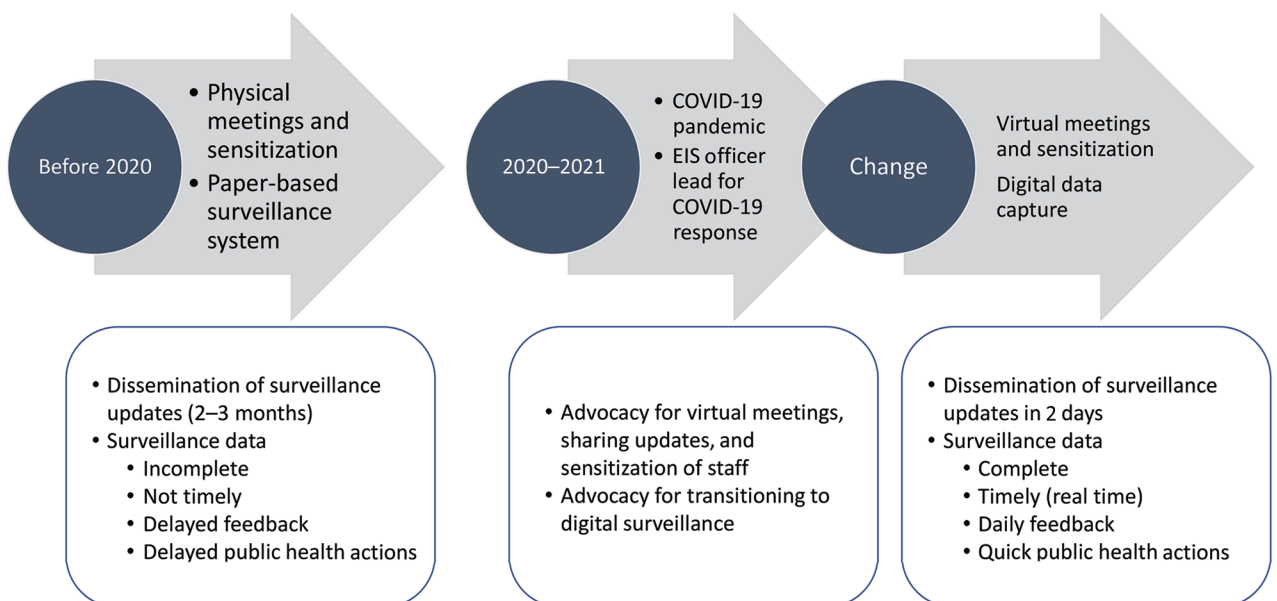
Before 2020

• Physical meetings and sensitization
• Paper-based surveillance system

2020–2021

• COVID-19 pandemic
• EIS officer lead for COVID-19 response

Change

Virtual meetings and sensitization
Digital data capture

• Dissemination of surveillance updates (2–3 months)
• Surveillance data
  • Incomplete
  • Not timely
  • Delayed feedback
  • Delayed public health actions

• Advocacy for virtual meetings, sharing updates, and sensitization of staff
• Advocacy for transitioning to digital surveillance

• Dissemination of surveillance updates in 2 days
• Surveillance data
  • Complete
  • Timely (real time)
  • Daily feedback
  • Quick public health actions